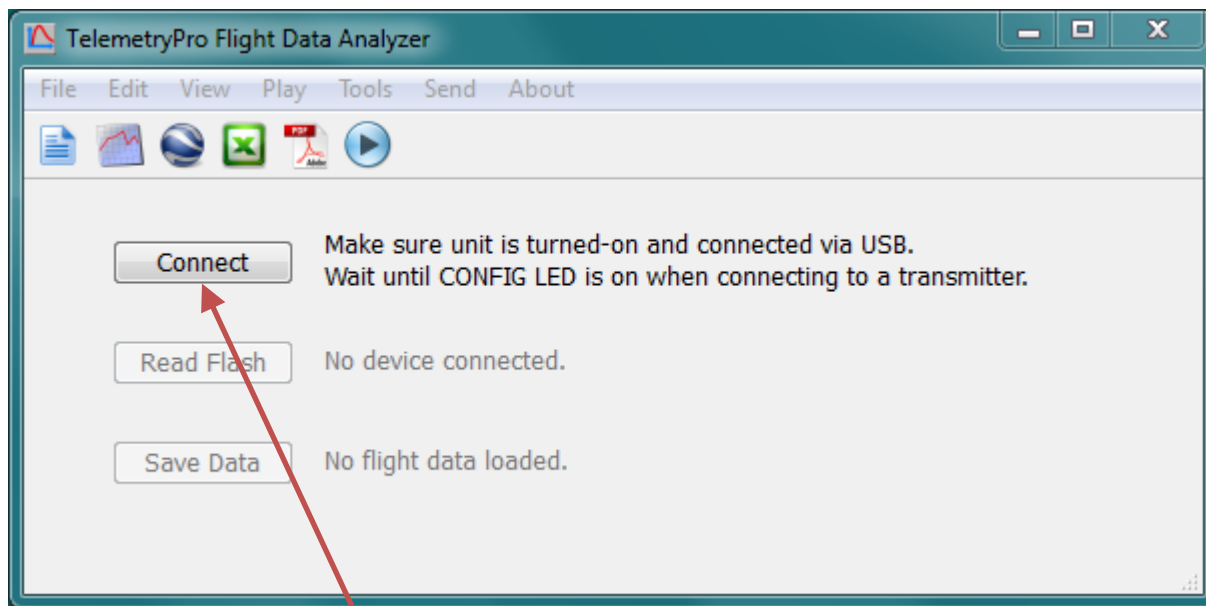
TelemetryPro Flight Data Analyzer

File Edit View Play Tools Send About

PDF

Connect

Make sure unit is turned-on and connected via USB.
Wait until CONFIG LED is on when connecting to a transmitter.

Read Flash

No device connected.

Save Data

No flight data loaded.